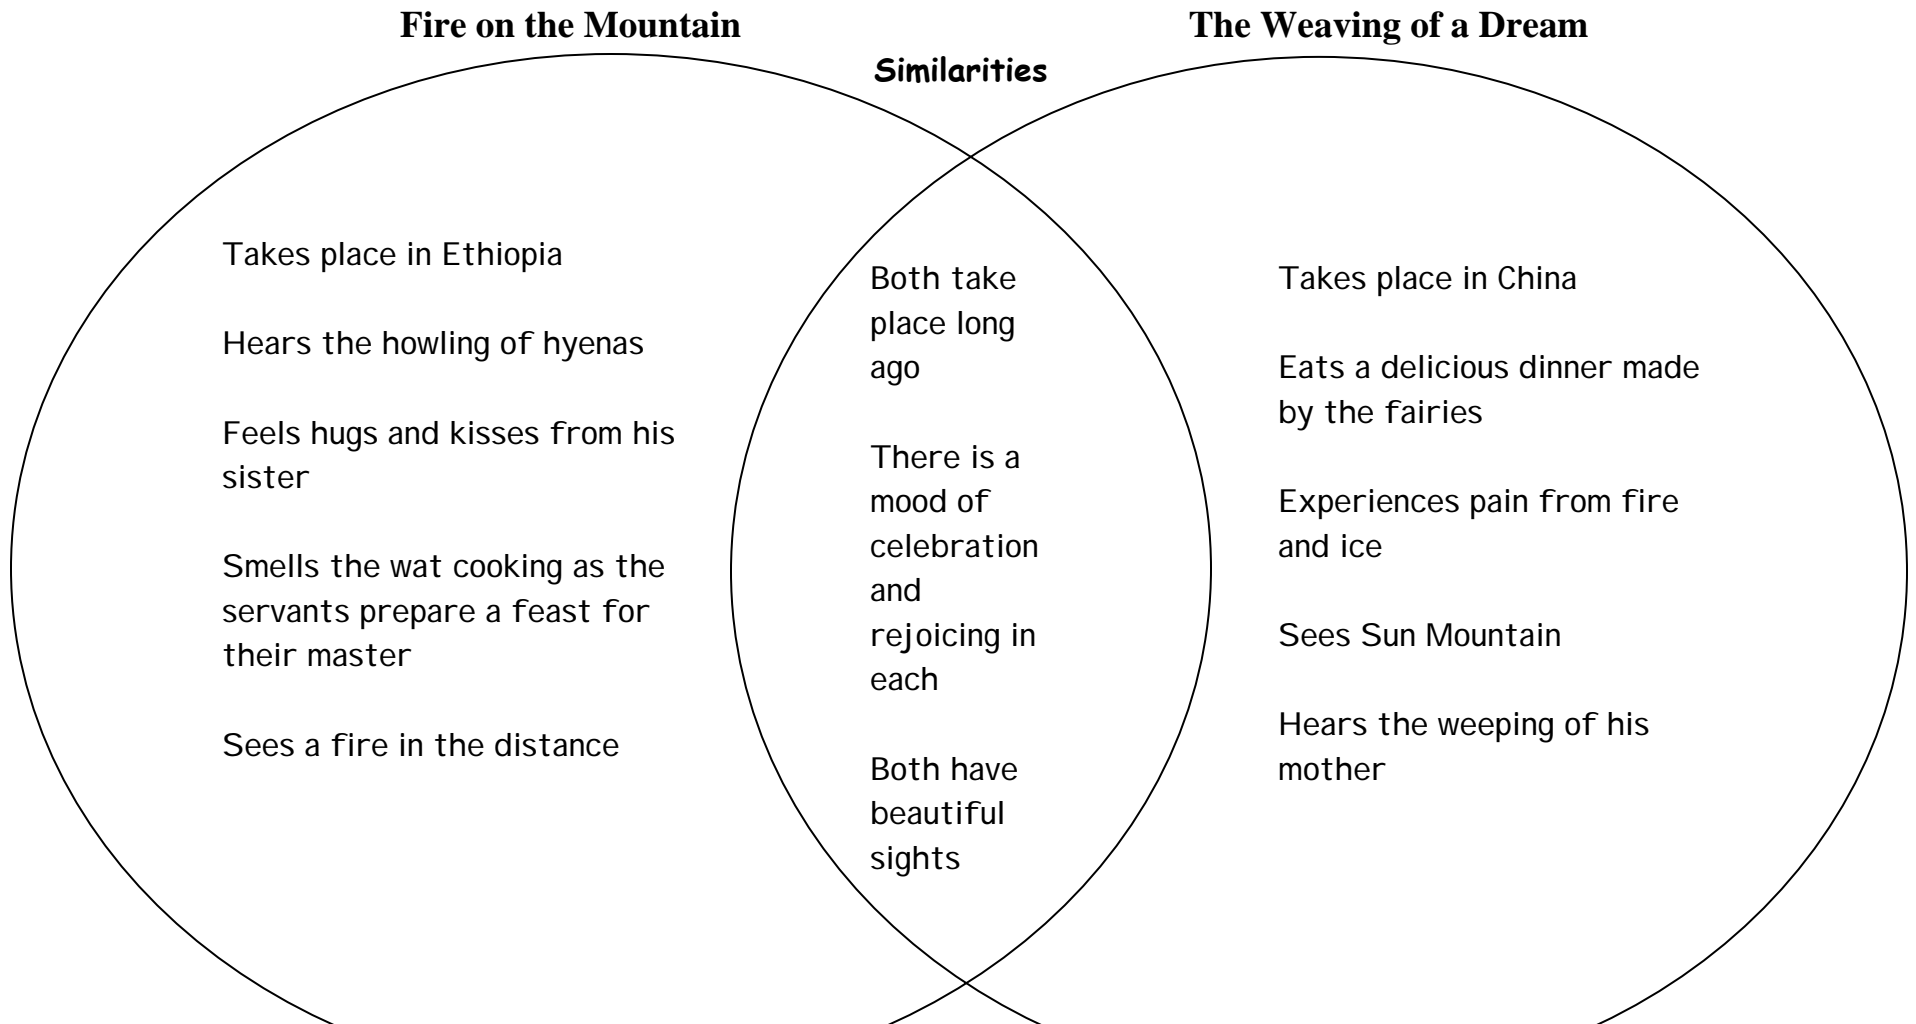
Fire on the Mountain

The Weaving of a Dream

Similarities

Takes place in Ethiopia

Hears the howling of hyenas

Feels hugs and kisses from his sister

Smells the wat cooking as the servants prepare a feast for their master

Sees a fire in the distance

Both take place long ago

There is a mood of celebration and rejoicing in each

Both have beautiful sights

Takes place in China

Eats a delicious dinner made by the fairies

Experiences pain from fire and ice

Sees Sun Mountain

Hears the weeping of his mother